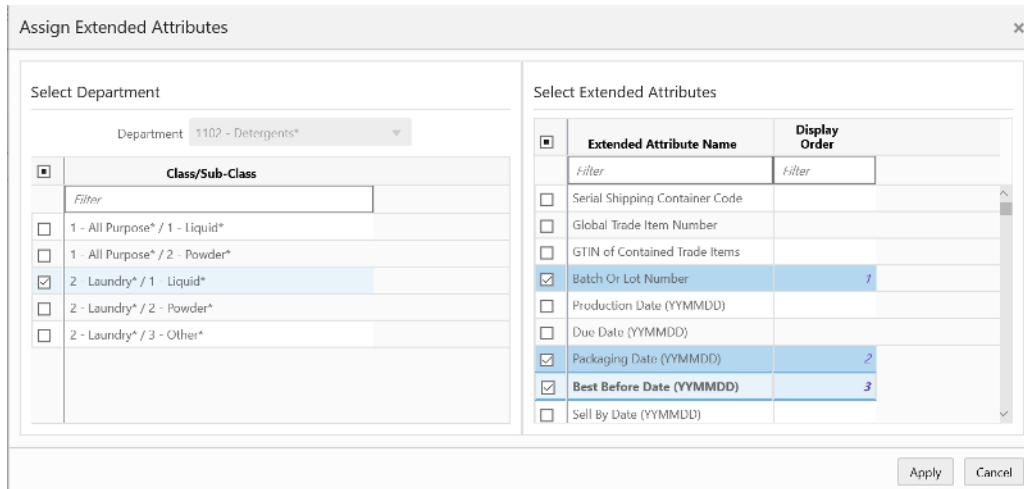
Assign Extended Attributes

×

Select Department

Department 1102 - Detergents*

| | Class/Sub-Class |
|---|---|
| | Filter |
| ☐ | 1 - All Purpose* / 1 - Liquid* |
| ☐ | 1 - All Purpose* / 2 - Powder* |
| ☑ | 2 - Laundry* / 1 - Liquid* |
| ☐ | 2 - Laundry* / 2 - Powder* |
| ☐ | 2 - Laundry* / 3 - Other* |

Select Extended Attributes

| | Extended Attribute Name | Display Order |
|---|---|---|
| | Filter | Filter |
| ☐ | Serial Shipping Container Code | |
| ☐ | Global Trade Item Number | |
| ☐ | GTIN of Contained Trade Items | |
| ☑ | Batch Or Lot Number | 1 |
| ☐ | Production Date (YYMMDD) | |
| ☐ | Due Date (YYMMDD) | |
| ☑ | Packaging Date (YYMMDD) | 2 |
| ☑ | Best Before Date (YYMMDD) | 3 |
| ☐ | Sell By Date (YYMMDD) | |

Apply

Cancel